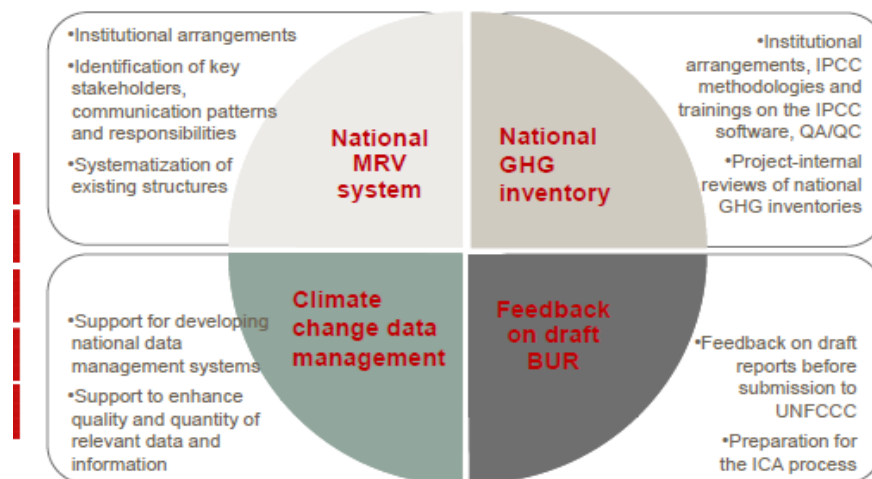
•Institutional arrangements

•Identification of key stakeholders, communication patterns and responsibilities

•Systematization of existing structures

National MRV system

National GHG inventory

•Institutional arrangements, IPCC methodologies and trainings on the IPCC software, QA/QC

•Project-internal reviews of national GHG inventories

•Support for developing national data management systems

•Support to enhance quality and quantity of relevant data and information

Climate change data management

Feedback on draft BUR

•Feedback on draft reports before submission to UNFCCC

•Preparation for the ICA process